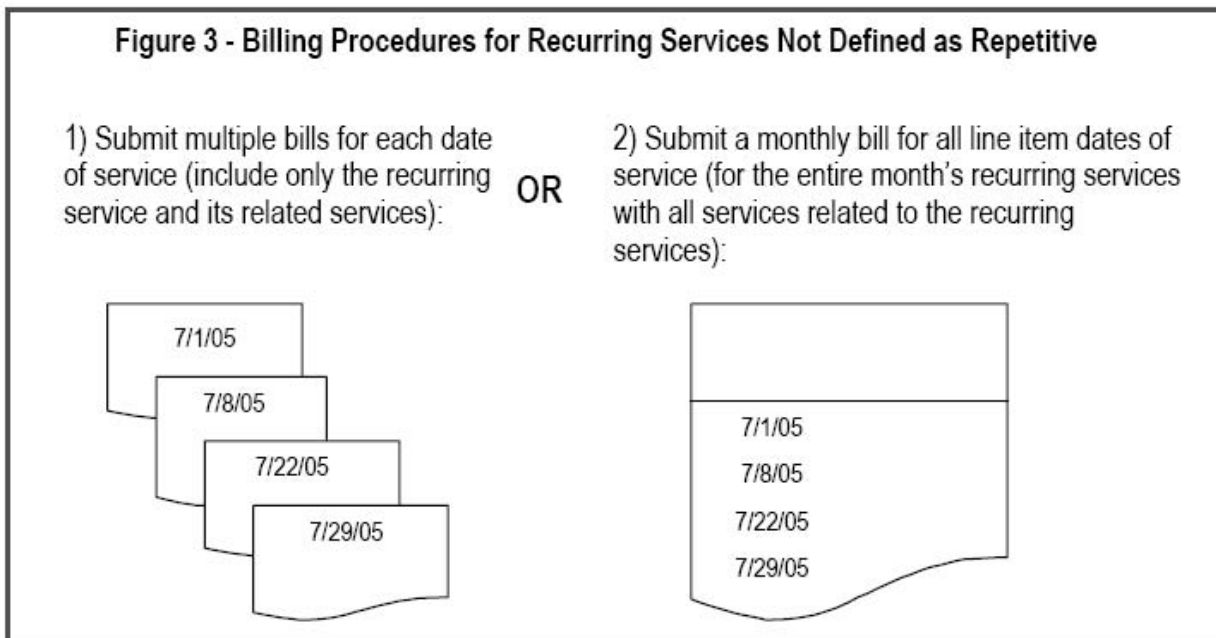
Figure 3 - Billing Procedures for Recurring Services Not Defined as Repetitive

1) Submit multiple bills for each date of service (include only the recurring service and its related services):

OR

2) Submit a monthly bill for all line item dates of service (for the entire month's recurring services with all services related to the recurring services):

7/1/05

7/8/05

7/22/05

7/29/05

7/1/05
7/8/05
7/22/05
7/29/05